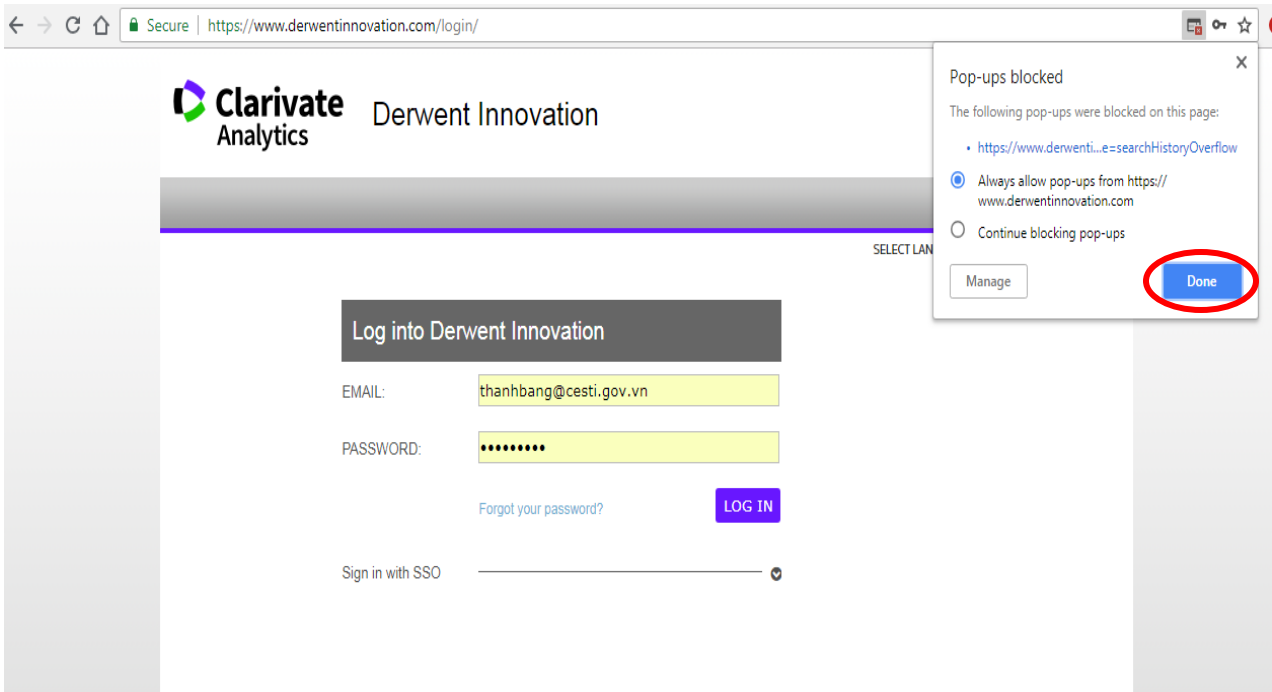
Secure | https://www.derwentinnovation.com/login/

Clarivate Analytics

Derwent Innovation

SELECT LAN

Pop-ups blocked

The following pop-ups were blocked on this page:

• https://www.derwenti...e=searchHistoryOverflow

Always allow pop-ups from https://www.derwentinnovation.com

Continue blocking pop-ups

Manage

Done

Log into Derwent Innovation

EMAIL: thanhbang@cesti.gov.vn

PASSWORD: •••••••••

Forgot your password?

LOG IN

Sign in with SSO